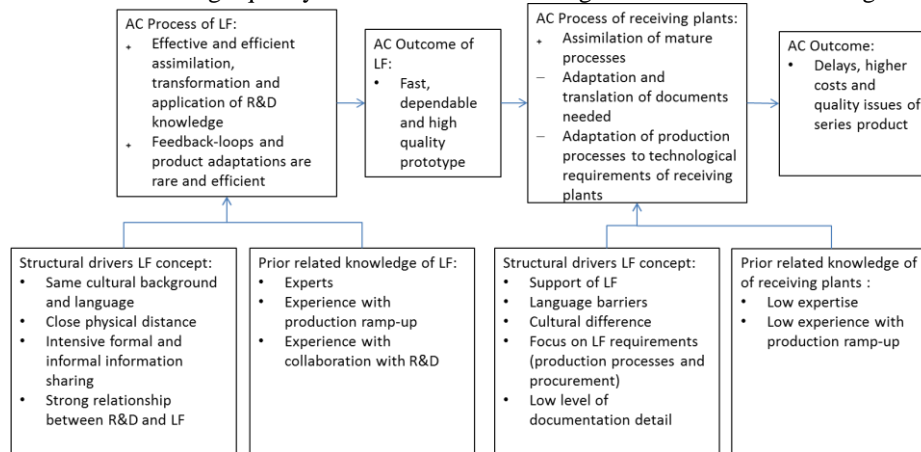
AC Process of LF:
+ Effective and efficient assimilation, transformation and application of R&D knowledge
+ Feedback-loops and product adaptations are rare and efficient

AC Outcome of LF:
• Fast, dependable and high quality prototype

AC Process of receiving plants:
+ Assimilation of mature processes
– Adaptation and translation of documents needed
– Adaptation of production processes to technological requirements of receiving plants

AC Outcome:
• Delays, higher costs and quality issues of series product

Structural drivers LF concept:
• Same cultural background and language
• Close physical distance
• Intensive formal and informal information sharing
• Strong relationship between R&D and LF

Prior related knowledge of LF:
• Experts
• Experience with production ramp-up
• Experience with collaboration with R&D

Structural drivers LF concept:
• Support of LF
• Language barriers
• Cultural difference
• Focus on LF requirements (production processes and procurement)
• Low level of documentation detail

Prior related knowledge of of receiving plants :
• Low expertise
• Low experience with production ramp-up